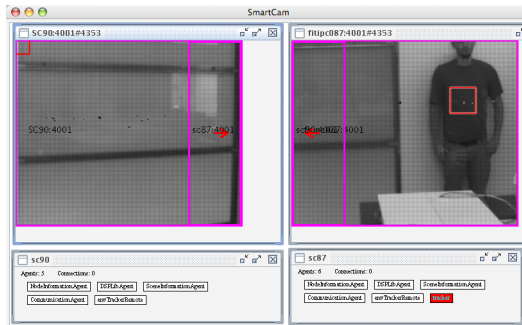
SmartCam

SC90:4001#4353

SC90:4001

sc87:4001

fitipc087:4001#4353

sc90:4001 sc87:4001

sc90

Agents: 5 Connections: 0

NodeInformationAgent

DSPLibAgent

SceneInformationAgent

CommunicationAgent

nmTrackerRemote

sc87

Agents: 6 Connections: 0

NodeInformationAgent

DSPLibAgent

SceneInformationAgent

CommunicationAgent

nmTrackerRemote

tracker